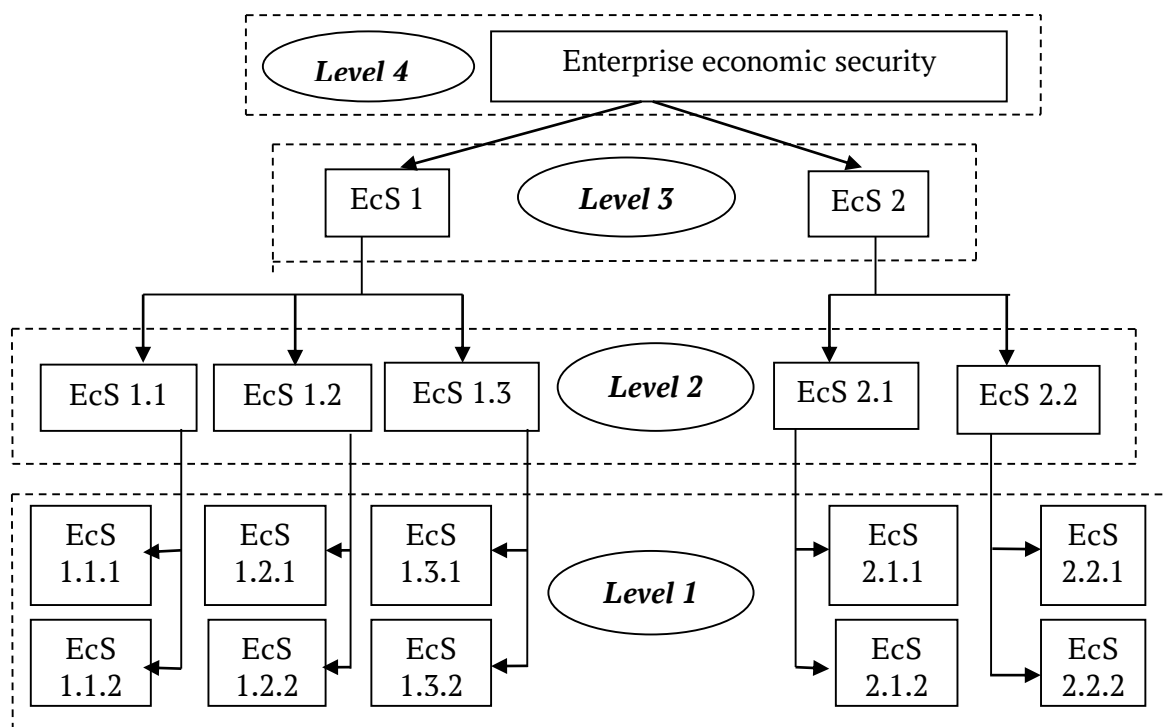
Level 4

Enterprise economic security

EcS 1

Level 3

EcS 2

EcS 1.1

EcS 1.2

EcS 1.3

Level 2

EcS 2.1

EcS 2.2

EcS 1.1.1

EcS 1.2.1

EcS 1.3.1

EcS 2.1.1

EcS 2.2.1

Level 1

EcS 1.1.2

EcS 1.2.2

EcS 1.3.2

EcS 2.1.2

EcS 2.2.2